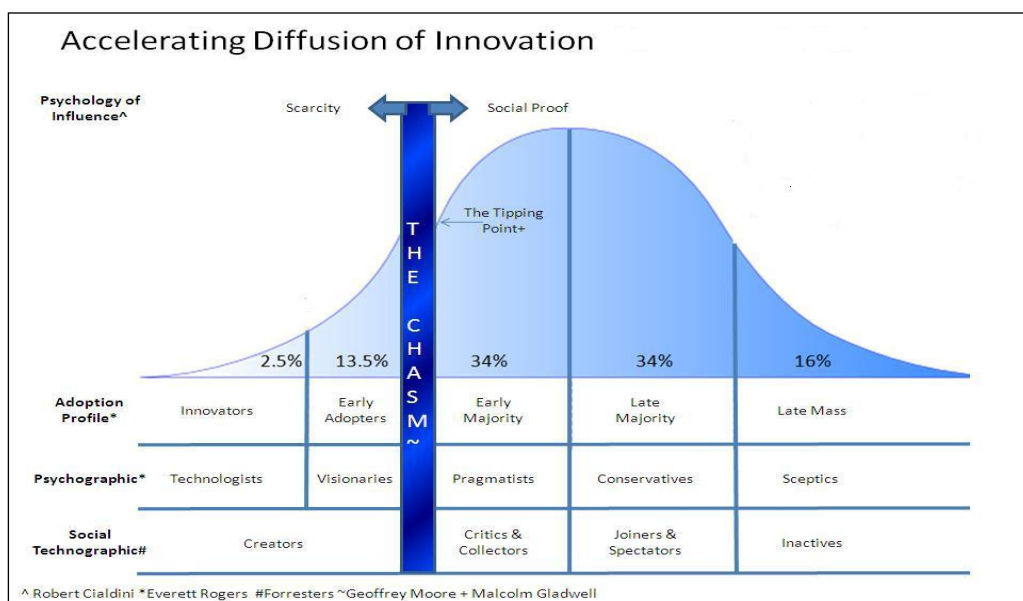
Accelerating Diffusion of Innovation

Psychology of Influence^

Scarcity

Social Proof

THE CHASM~

The Tipping Point+

| | 2.5% | 13.5% | 34% | 34% | 16% |
|---|---|---|---|---|---|
| Adoption Profile* | Innovators | Early Adopters | Early Majority | Late Majority | Late Mass |
| Psychographic* | Technologists | Visionaries | Pragmatists | Conservatives | Sceptics |
| Social Technographic# | Creators | | Critics & Collectors | Joiners & Spectators | Inactives |

^ Robert Cialdini *Everett Rogers #Forresters ~Geoffrey Moore + Malcolm Gladwell